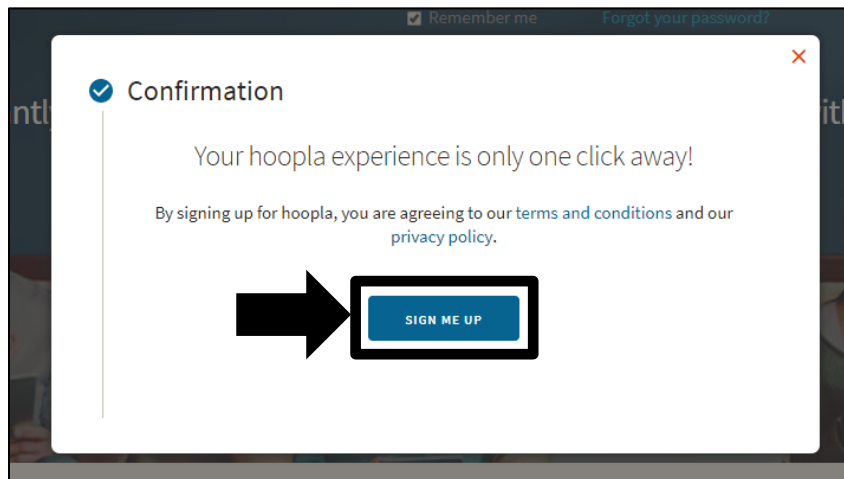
Remember me

Forgot your password?

ntl

ith

×

Confirmation

Your hoopla experience is only one click away!

By signing up for hoopla, you are agreeing to our terms and conditions and our privacy policy.

SIGN ME UP